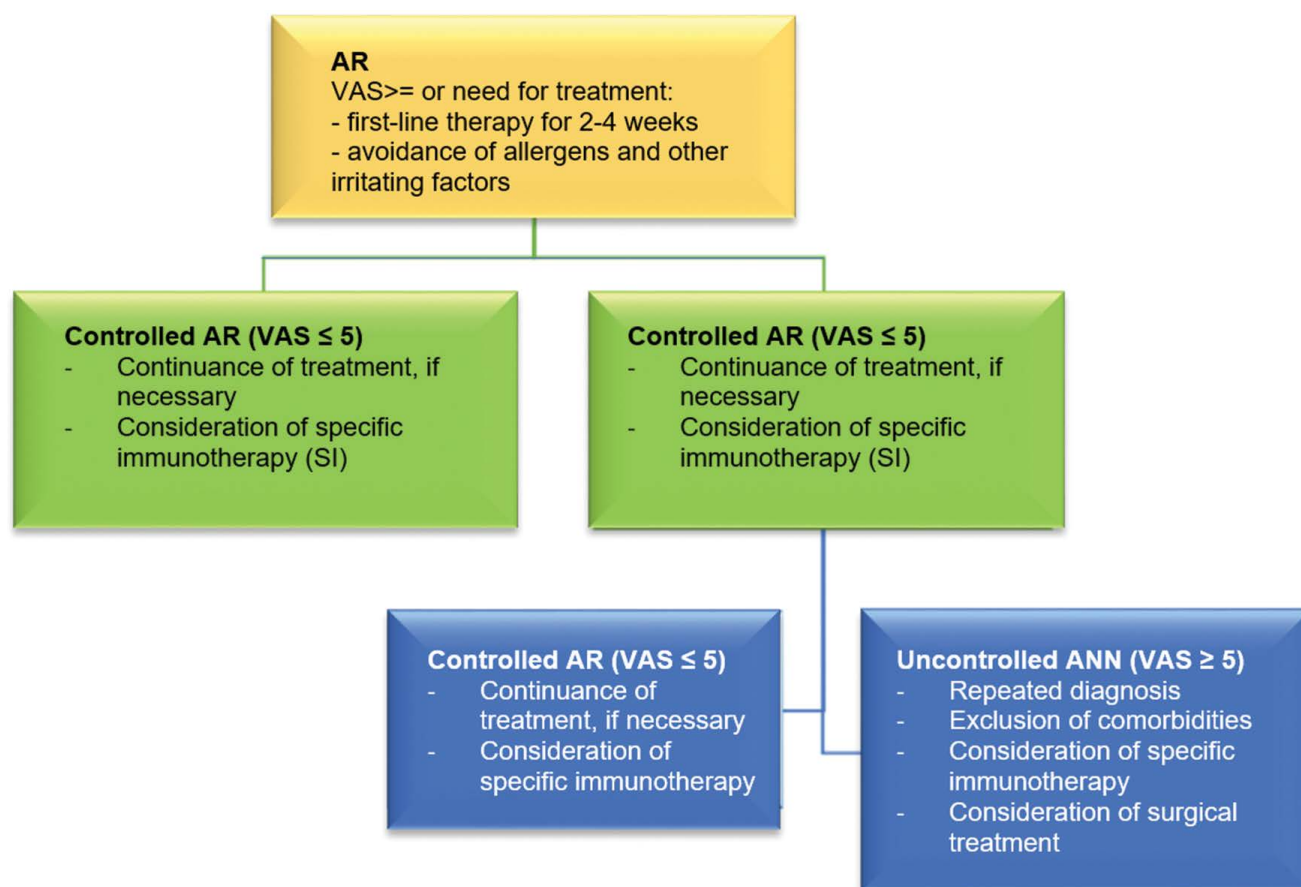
**AR**
VAS>= or need for treatment:
- first-line therapy for 2-4 weeks
- avoidance of allergens and other irritating factors

**Controlled AR (VAS ≤ 5)**
- Continuance of treatment, if necessary
- Consideration of specific immunotherapy (SI)

**Controlled AR (VAS ≤ 5)**
- Continuance of treatment, if necessary
- Consideration of specific immunotherapy (SI)

**Controlled AR (VAS ≤ 5)**
- Continuance of treatment, if necessary
- Consideration of specific immunotherapy

**Uncontrolled ANN (VAS ≥ 5)**
- Repeated diagnosis
- Exclusion of comorbidities
- Consideration of specific immunotherapy
- Consideration of surgical treatment